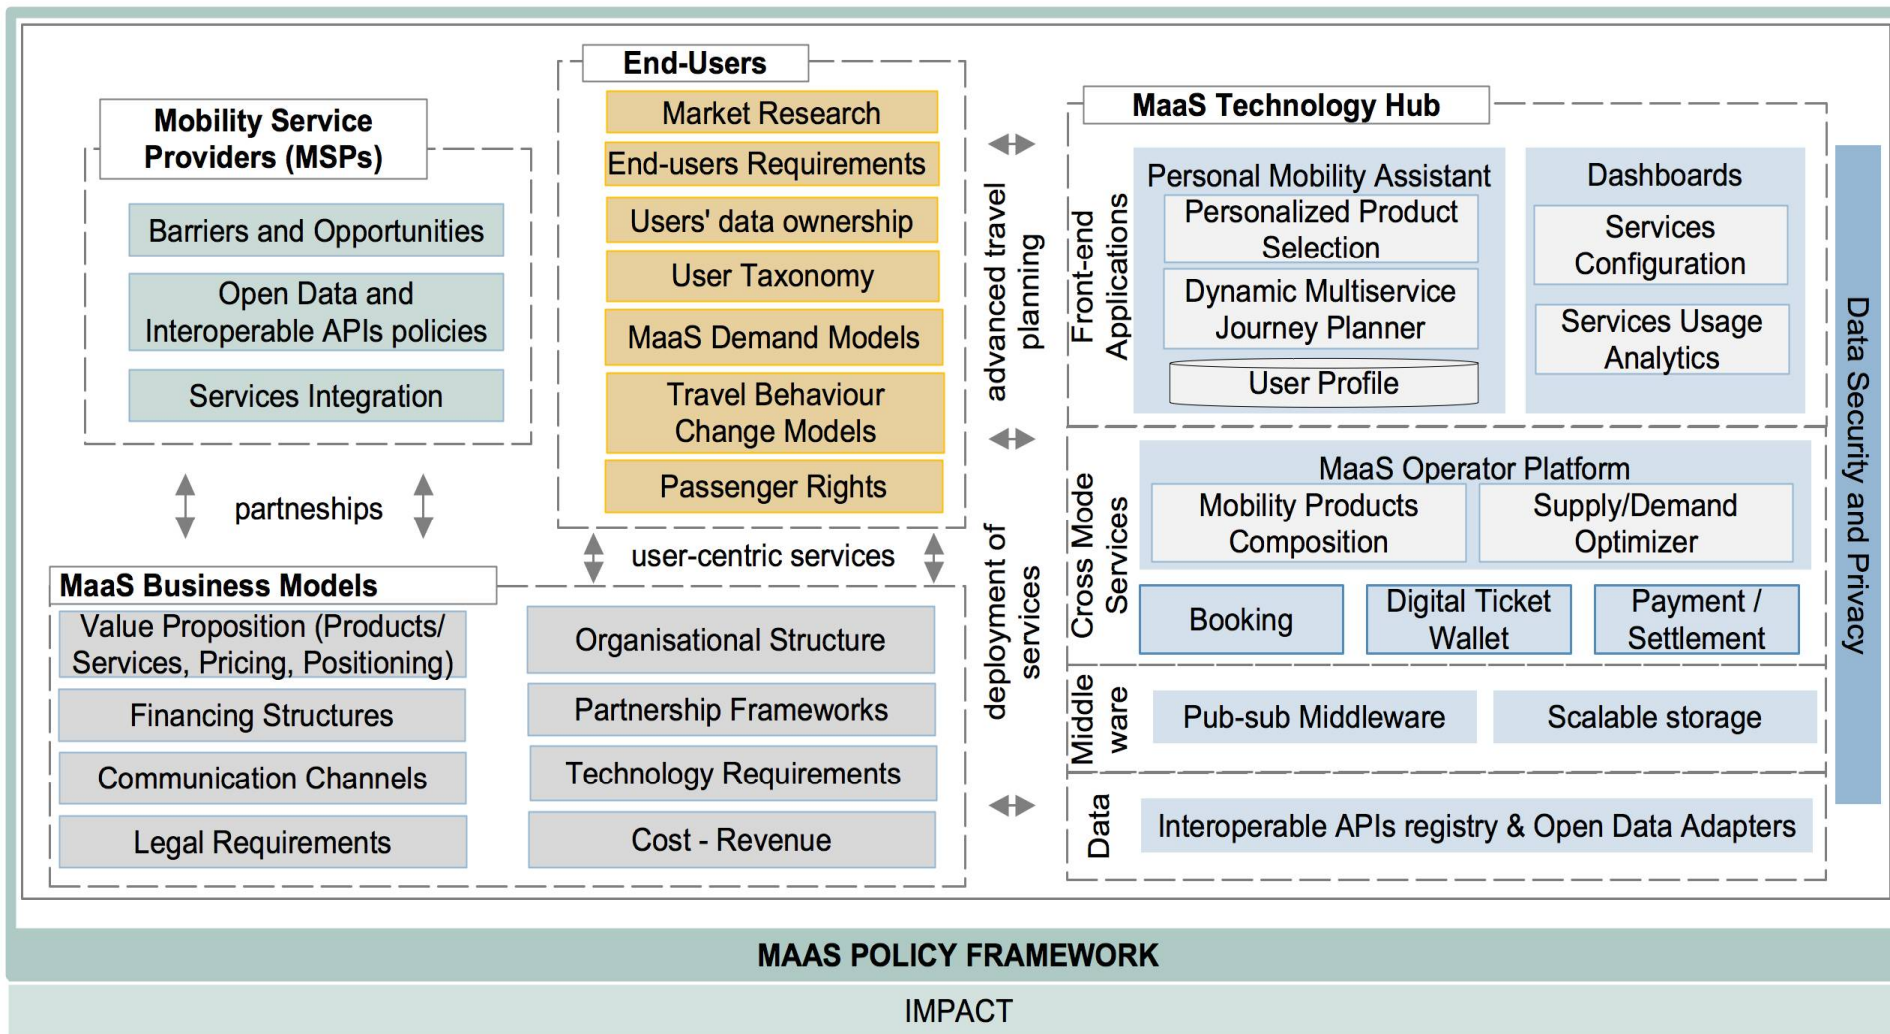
End-Users

Market Research

End-users Requirements

Users' data ownership

User Taxonomy

MaaS Demand Models

Travel Behaviour Change Models

Passenger Rights

Mobility Service Providers (MSPs)

Barriers and Opportunities

Open Data and Interoperable APIs policies

Services Integration

partneships

user-centric services

MaaS Business Models

Value Proposition (Products/ Services, Pricing, Positioning)

Financing Structures

Communication Channels

Legal Requirements

Organisational Structure

Partnership Frameworks

Technology Requirements

Cost - Revenue

advanced travel planning

deployment of services

MaaS Technology Hub

Front-end Applications

Personal Mobility Assistant

Personalized Product Selection

Dynamic Multiservice Journey Planner

User Profile

Dashboards

Services Configuration

Services Usage Analytics

Cross Mode Services

MaaS Operator Platform

Mobility Products Composition

Supply/Demand Optimizer

Booking

Digital Ticket Wallet

Payment / Settlement

Middle ware

Pub-sub Middleware

Scalable storage

Data

Interoperable APIs registry & Open Data Adapters

Data Security and Privacy

MAAS POLICY FRAMEWORK

IMPACT